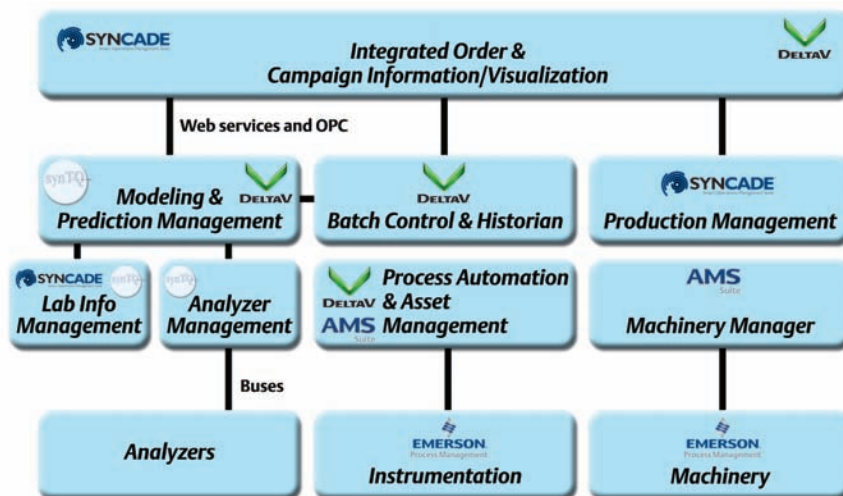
SYNCADE

Integrated Order & Campaign Information/Visualization

DELTAV

Web services and OPC

synTQ

Modeling & Prediction Management

DELTAV

DELTAV

Batch Control & Historian

SYNCADE

Production Management

SYNCADE

synTQ

Lab Info Management

synTQ

Analyzer Management

DELTAV

Process Automation & Asset Management

AMS Suite

AMS Suite

Machinery Manager

Buses

Analyzers

EMERSON. Process Management

Instrumentation

EMERSON. Process Management

Machinery